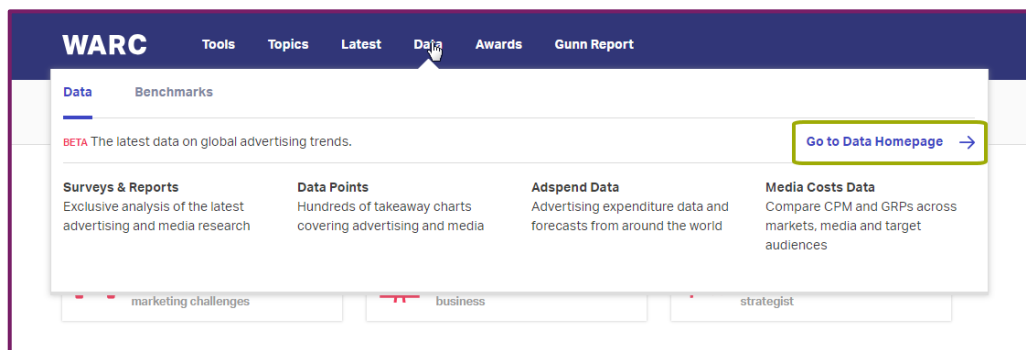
WARC Tools Topics Latest Data Awards Gunn Report

Data Benchmarks

BETA The latest data on global advertising trends.

Go to Data Homepage →

Surveys & Reports
Exclusive analysis of the latest advertising and media research

Data Points
Hundreds of takeaway charts covering advertising and media

Adspend Data
Advertising expenditure data and forecasts from around the world

Media Costs Data
Compare CPM and GRPs across markets, media and target audiences

marketing challenges

business

strategist